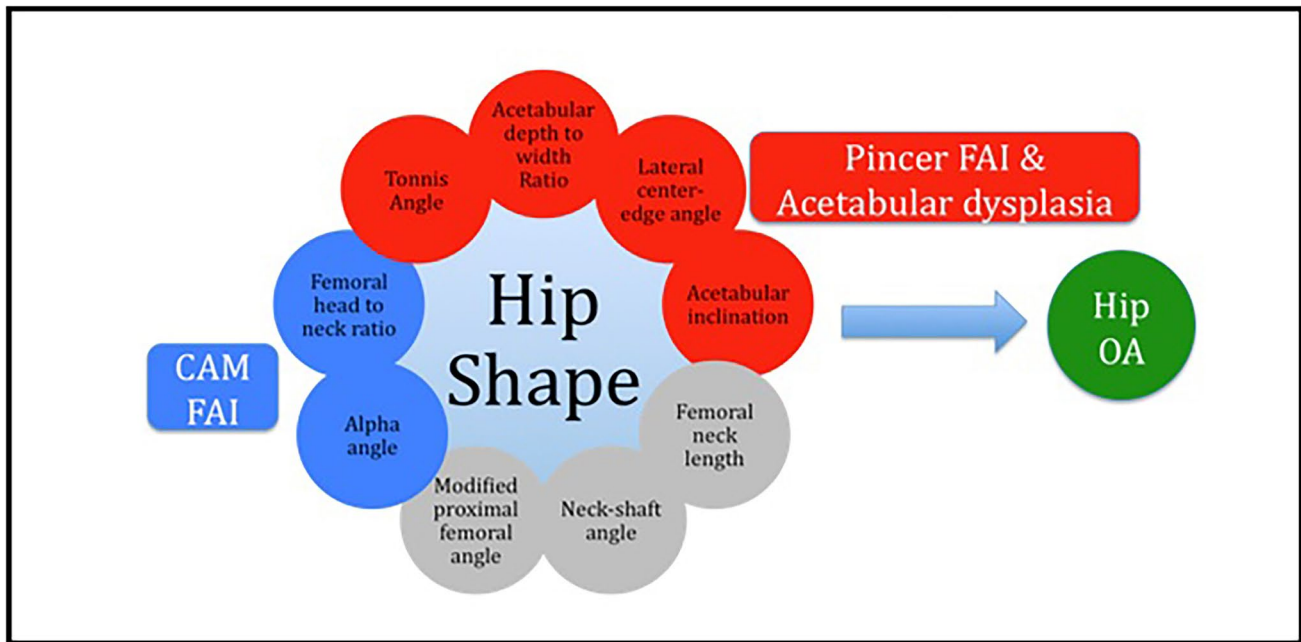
Acetabular depth to width Ratio

Tonnis Angle

Lateral center-edge angle

Pincer FAI & Acetabular dysplasia

Femoral head to neck ratio

Hip Shape

Acetabular inclination

Hip OA

CAM FAI

Alpha angle

Femoral neck length

Modified proximal femoral angle

Neck-shaft angle